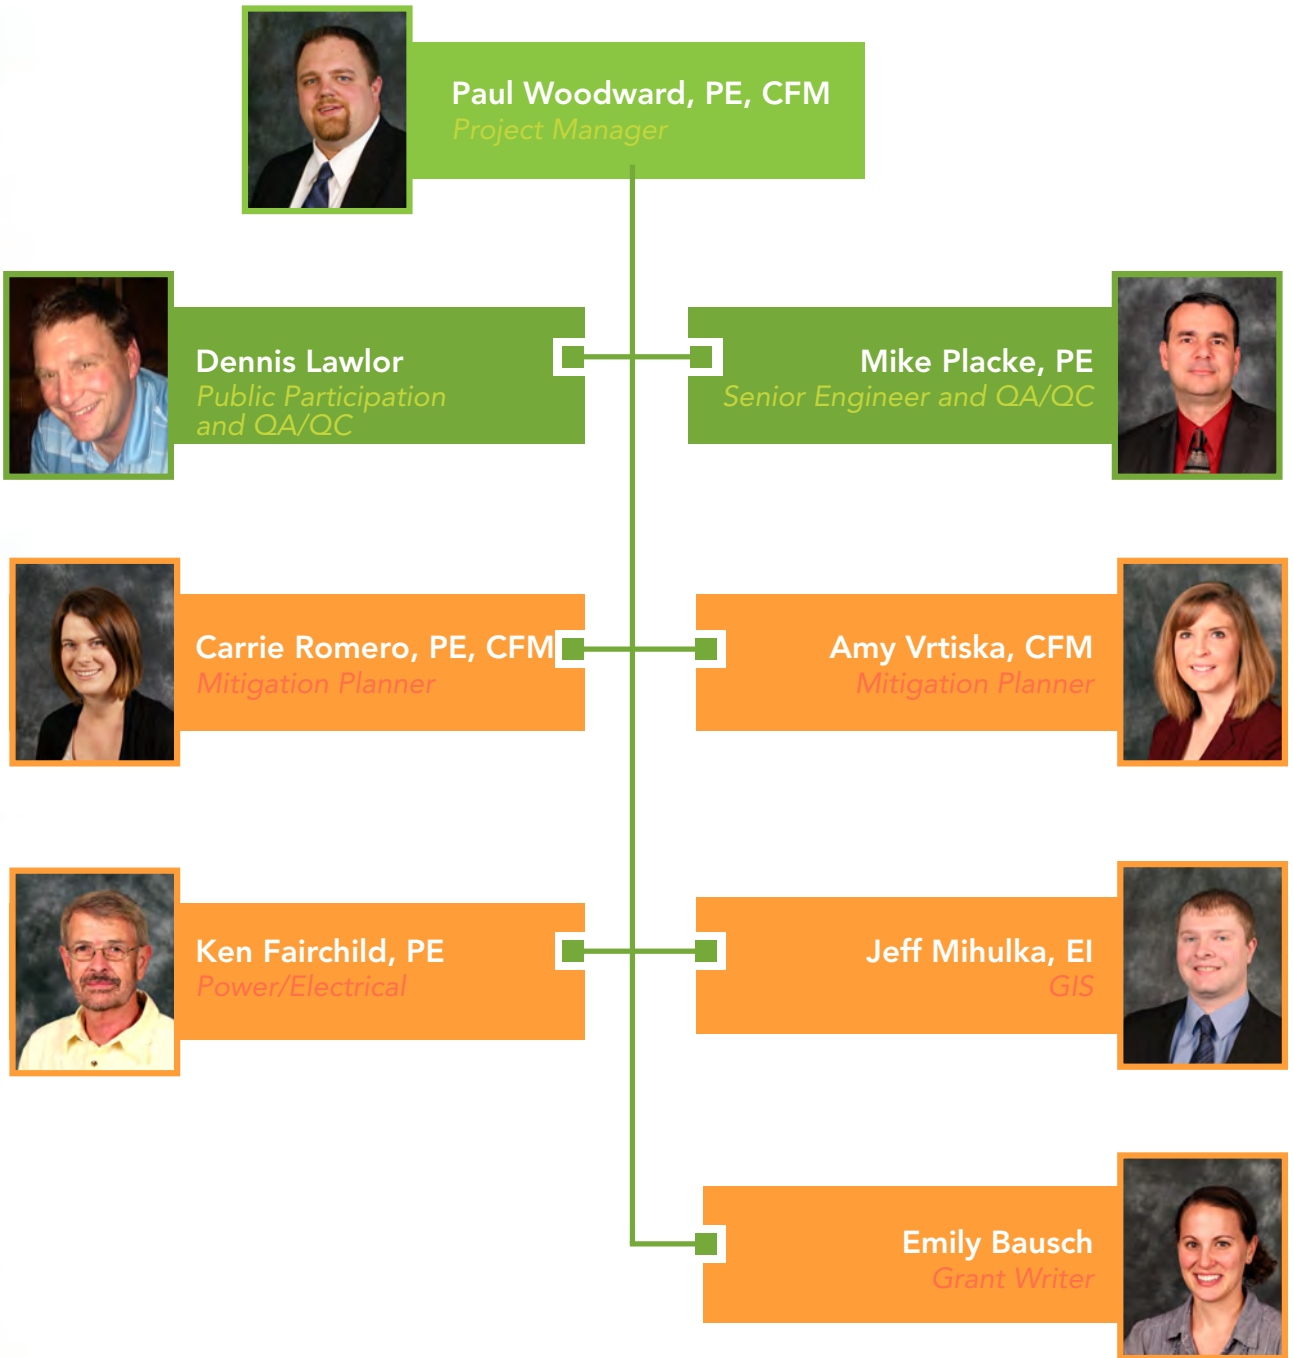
Paul Woodward, PE, CFM
Project Manager

Dennis Lawlor
Public Participation and QA/QC

Mike Placke, PE
Senior Engineer and QA/QC

Carrie Romero, PE, CFM
Mitigation Planner

Amy Vrtiska, CFM
Mitigation Planner

Ken Fairchild, PE
Power/Electrical

Jeff Mihulka, EI
GIS

Emily Bausch
Grant Writer